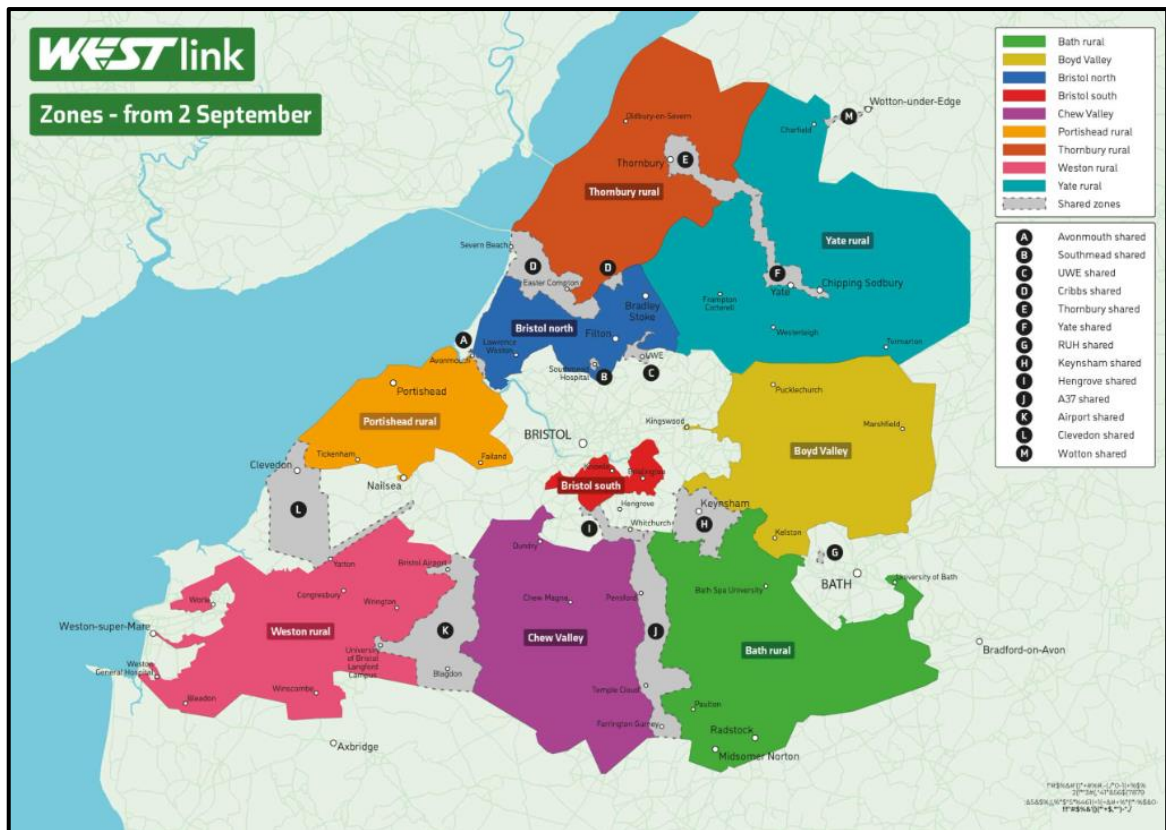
WEST link

Zones - from 2 September

Bath rural
Boyd Valley
Bristol north
Bristol south
Chew Valley
Portishead rural
Thornbury rural
Weston rural
Yate rural
Shared zones

A Avonmouth shared
B Southmead shared
C UWE shared
D Cribbs shared
E Thornbury shared
F Yate shared
G RUH shared
H Keynsham shared
I Hengrove shared
J A37 shared
K Airport shared
L Clevedon shared
M Wotton shared

Wotton-under-Edge
Charfield
Oldbury-on-Severn
Thornbury
E
Thornbury rural
Yate rural
Severn Beach
D
D
Easter Compton
F
Yate
Chipping Sodbury
Frampton Cotterell
Bradley Stoke
Bristol north
Filton
Westerleigh
Tormarton
A
Lawrence Weston
Avonmouth
UWE
Southmead Hospital
B
C
Portishead
Pucklechurch
Portishead rural
Kingswood
Marshfield
BRISTOL
Clevedon
Tickenham
Failand
Boyd Valley
Nailsea
Bristol south
Hengrove
Keynsham
L
I
Whitchurch
H
Kelston
G
Dundry
BATH
Yatton
Bristol Airport
University of Bath
Bath Spa University
Worle
Congresbury
Wrington
Chew Magna
Pensford
Weston-super-Mare
Weston rural
K
Chew Valley
J
Bath rural
Bradford-on-Avon
Weston General Hospital
University of Bristol Langford Campus
Blagdon
Temple Cloud
Bleadon
Winscombe
Paulton
Farrington Gurney
Radstock
Axbridge
Midsomer Norton

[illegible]